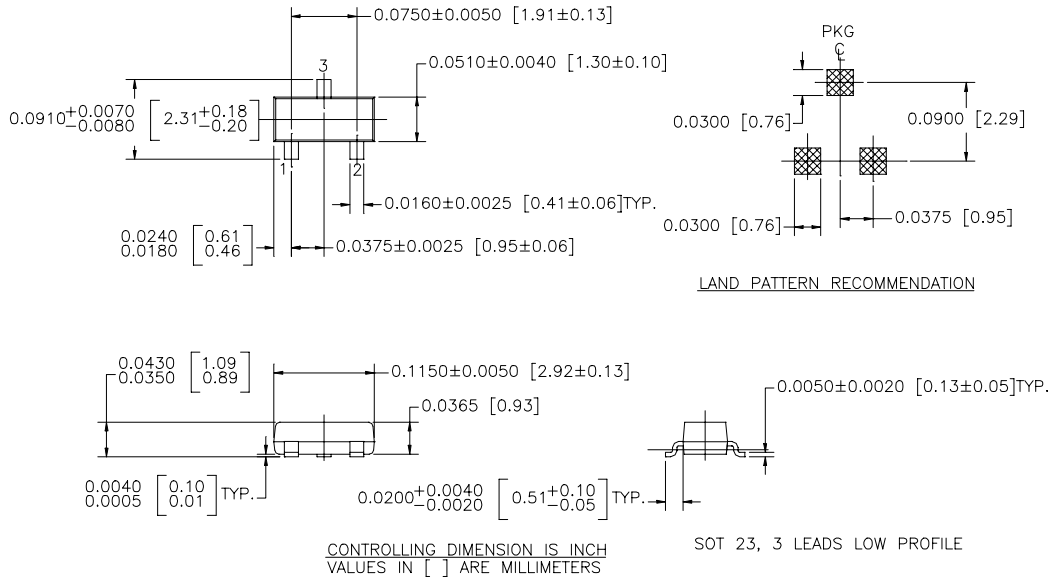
0.0750±0.0050 [1.91±0.13]

3

0.0510±0.0040 [1.30±0.10]

$0.0910^{+0.0070}_{-0.0080}$ $\left[2.31^{+0.18}_{-0.20}\right]$

1 2

0.0160±0.0025 [0.41±0.06]TYP.

0.0240 0.0180 $\left[\begin{matrix}0.61\\0.46\end{matrix}\right]$

0.0375±0.0025 [0.95±0.06]

PKG
C
L

0.0300 [0.76]

0.0900 [2.29]

0.0300 [0.76]

0.0375 [0.95]

LAND PATTERN RECOMMENDATION

0.0430 0.0350 $\left[\begin{matrix}1.09\\0.89\end{matrix}\right]$

0.1150±0.0050 [2.92±0.13]

0.0365 [0.93]

0.0050±0.0020 [0.13±0.05]TYP.

0.0040 0.0005 $\left[\begin{matrix}0.10\\0.01\end{matrix}\right]$ TYP.

$0.0200^{+0.0040}_{-0.0020}$ $\left[0.51^{+0.10}_{-0.05}\right]$ TYP.

CONTROLLING DIMENSION IS INCH
VALUES IN [ ] ARE MILLIMETERS

SOT 23, 3 LEADS LOW PROFILE